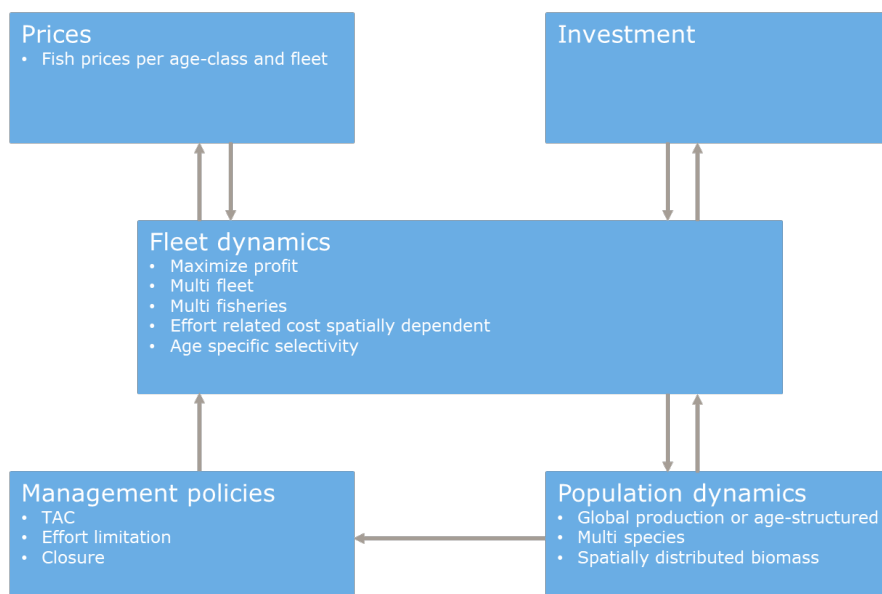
Prices
• Fish prices per age-class and fleet

Investment

Fleet dynamics
• Maximize profit
• Multi fleet
• Multi fisheries
• Effort related cost spatially dependent
• Age specific selectivity

Management policies
• TAC
• Effort limitation
• Closure

Population dynamics
• Global production or age-structured
• Multi species
• Spatially distributed biomass